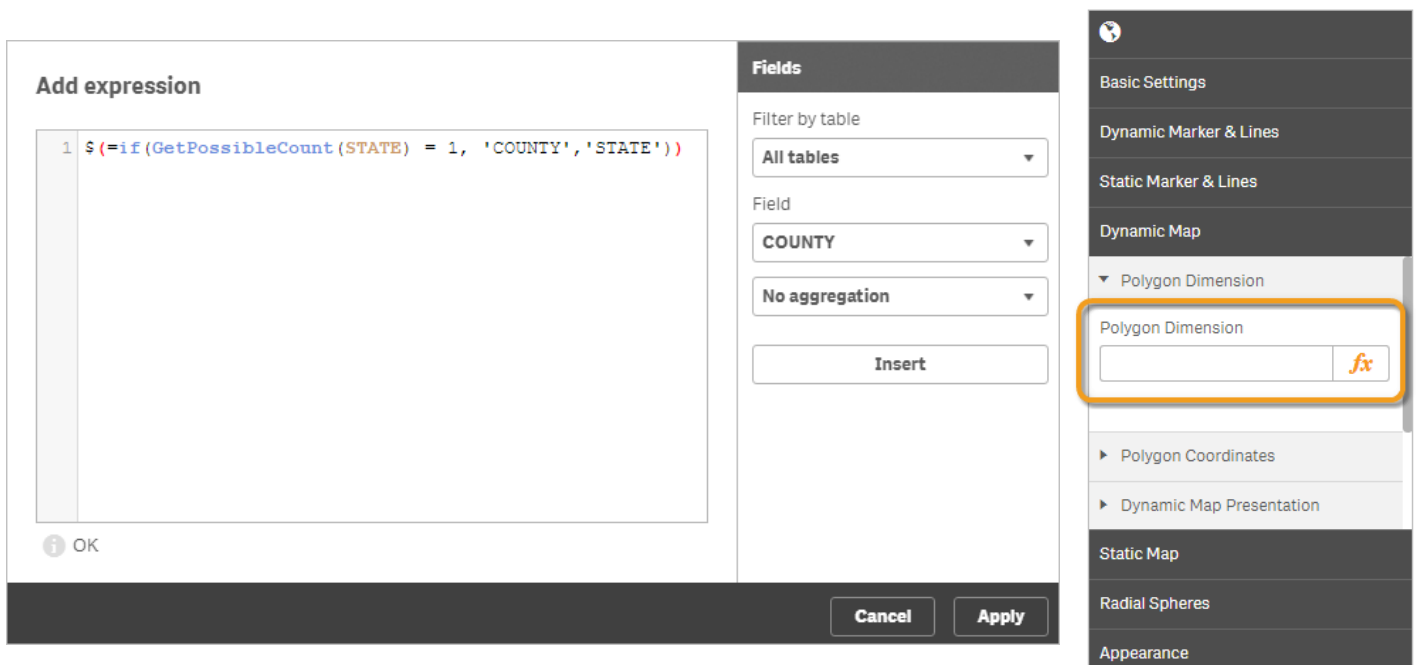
Add expression

1 $(=if(GetPossibleCount(STATE) = 1, 'COUNTY','STATE'))

OK

Fields

Filter by table

All tables

Field

COUNTY

No aggregation

Insert

Cancel

Apply

Basic Settings

Dynamic Marker & Lines

Static Marker & Lines

Dynamic Map

Polygon Dimension

Polygon Dimension

$fx$

Polygon Coordinates

Dynamic Map Presentation

Static Map

Radial Spheres

Appearance